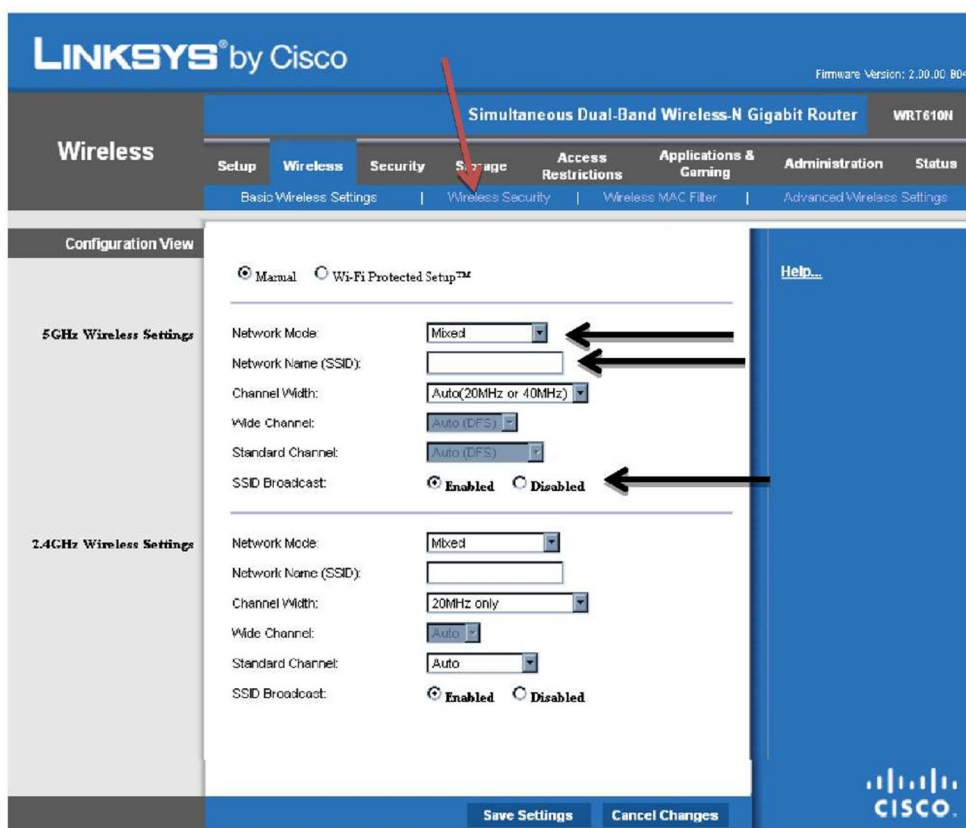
LINKSYS® by Cisco

Firmware Version: 2.00.00 B04

Simultaneous Dual-Band Wireless-N Gigabit Router WRT610N

Wireless

Setup | Wireless | Security | Storage | Access Restrictions | Applications & Gaming | Administration | Status

Basic Wireless Settings | Wireless Security | Wireless MAC Filter | Advanced Wireless Settings

Configuration View

Manual Wi-Fi Protected Setup™

Help...

5GHz Wireless Settings

Network Mode: Mixed

Network Name (SSID):

Channel Width: Auto(20MHz or 40MHz)

Wide Channel: Auto (DFS)

Standard Channel: Auto (DFS)

SSID Broadcast: Enabled Disabled

2.4GHz Wireless Settings

Network Mode: Mixed

Network Name (SSID):

Channel Width: 20MHz only

Wide Channel: Auto

Standard Channel: Auto

SSID Broadcast: Enabled Disabled

Save Settings Cancel Changes

cisco